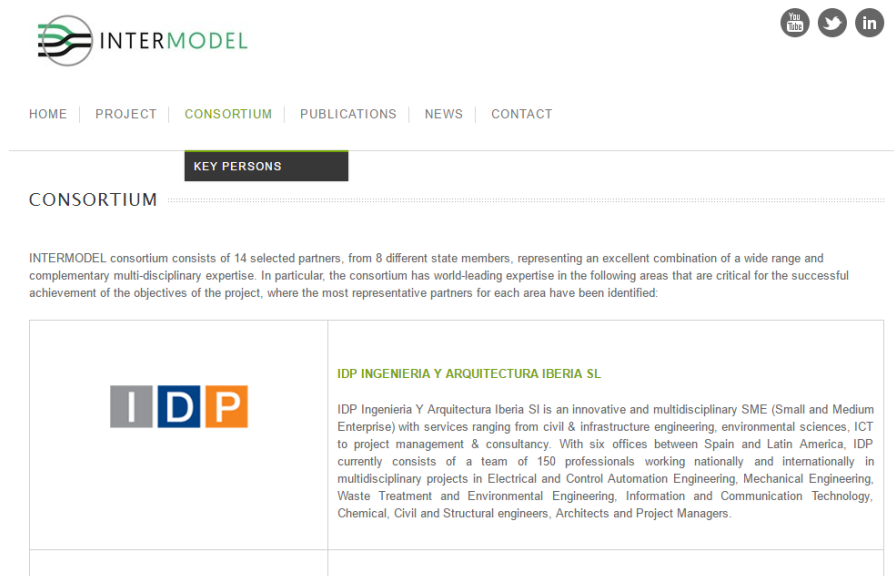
INTERMODEL

You Tube

in

HOME PROJECT CONSORTIUM PUBLICATIONS NEWS CONTACT

KEY PERSONS

CONSORTIUM

INTERMODEL consortium consists of 14 selected partners, from 8 different state members, representing an excellent combination of a wide range and complementary multi-disciplinary expertise. In particular, the consortium has world-leading expertise in the following areas that are critical for the successful achievement of the objectives of the project, where the most representative partners for each area have been identified:

| IDP | IDP INGENIERIA Y ARQUITECTURA IBERIA SL<br><br>IDP Ingenieria Y Arquitectura Iberia Sl is an innovative and multidisciplinary SME (Small and Medium Enterprise) with services ranging from civil & infrastructure engineering, environmental sciences, ICT to project management & consultancy. With six offices between Spain and Latin America, IDP currently consists of a team of 150 professionals working nationally and internationally in multidisciplinary projects in Electrical and Control Automation Engineering, Mechanical Engineering, Waste Treatment and Environmental Engineering, Information and Communication Technology, Chemical, Civil and Structural engineers, Architects and Project Managers. |
|---|---|